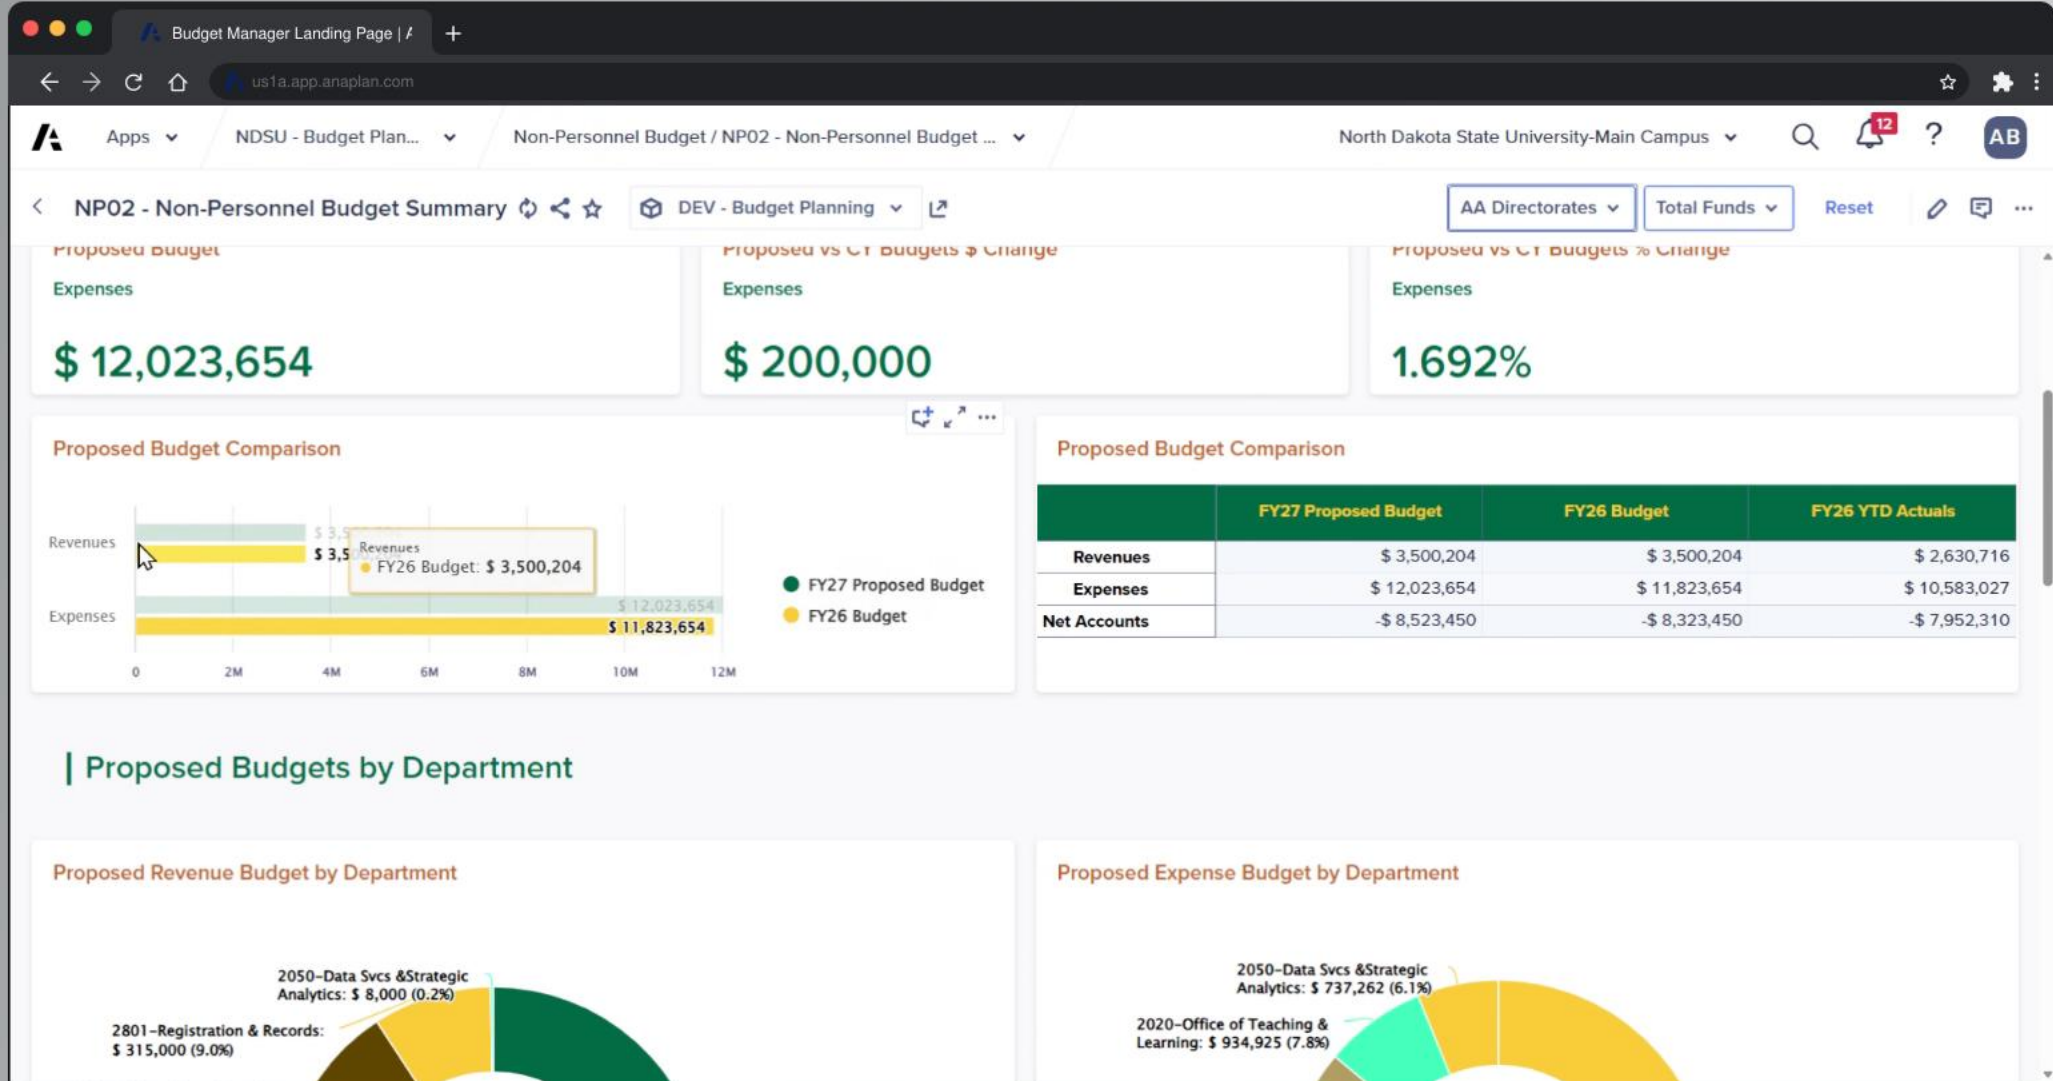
Budget Manager Landing Page | A

us1a.app.anaplan.com

Apps NDSU - Budget Plan... Non-Personnel Budget / NP02 - Non-Personnel Budget ... North Dakota State University-Main Campus 12 AB

NP02 - Non-Personnel Budget Summary DEV - Budget Planning AA Directorates Total Funds Reset

Proposed Budget
Expenses
$ 12,023,654

Proposed vs CY Budgets $ Change
Expenses
$ 200,000

Proposed vs CY Budgets % Change
Expenses
1.692%

Proposed Budget Comparison

Revenues
$ 3,5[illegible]
$ 3,5
Revenues
FY26 Budget: $ 3,500,204
Expenses
$ 12,023,654
$ 11,823,654
0 2M 4M 6M 8M 10M 12M

FY27 Proposed Budget
FY26 Budget

Proposed Budget Comparison

| | FY27 Proposed Budget | FY26 Budget | FY26 YTD Actuals |
|---|---|---|---|
| Revenues | $ 3,500,204 | $ 3,500,204 | $ 2,630,716 |
| Expenses | $ 12,023,654 | $ 11,823,654 | $ 10,583,027 |
| Net Accounts | -$ 8,523,450 | -$ 8,323,450 | -$ 7,952,310 |

Proposed Budgets by Department

Proposed Revenue Budget by Department

2050-Data Svcs &Strategic Analytics: $ 8,000 (0.2%)
2801-Registration & Records: $ 315,000 (9.0%)

Proposed Expense Budget by Department

2050-Data Svcs &Strategic Analytics: $ 737,262 (6.1%)
2020-Office of Teaching & Learning: $ 934,925 (7.8%)